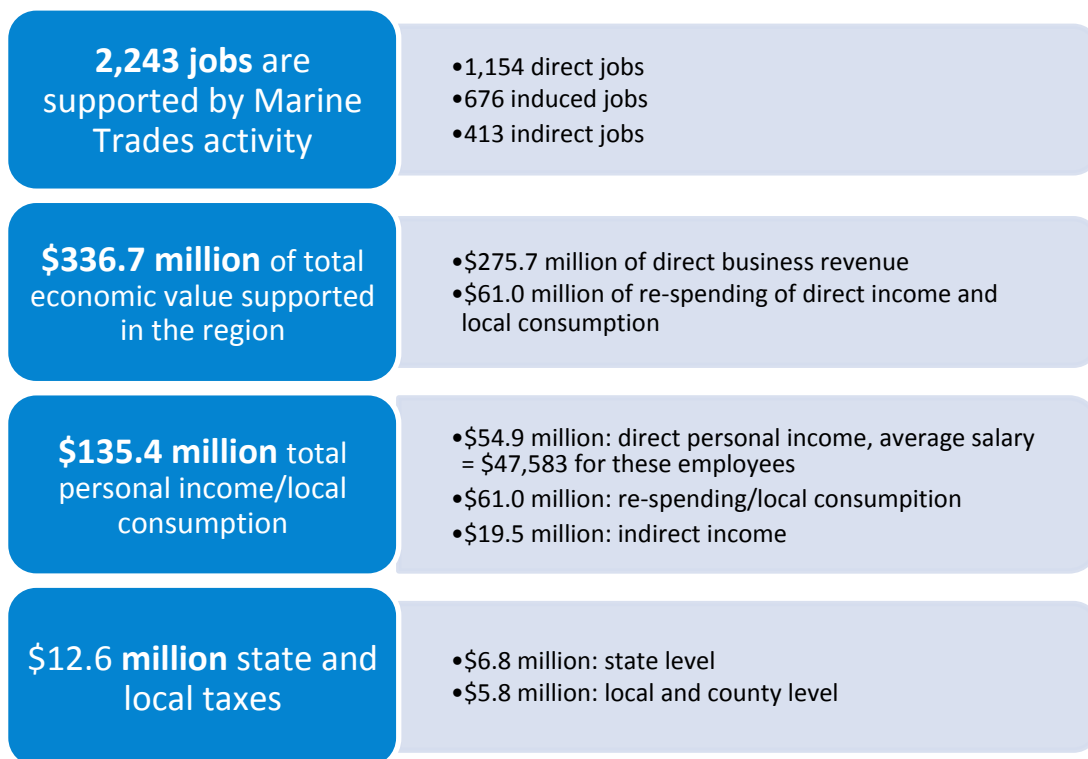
**2,243 jobs** are supported by Marine Trades activity

•1,154 direct jobs
•676 induced jobs
•413 indirect jobs

**\$336.7 million** of total economic value supported in the region

•\$275.7 million of direct business revenue
•\$61.0 million of re-spending of direct income and local consumption

**\$135.4 million** total personal income/local consumption

•\$54.9 million: direct personal income, average salary = \$47,583 for these employees
•\$61.0 million: re-spending/local consumption
•\$19.5 million: indirect income

\$12.6 **million** state and local taxes

•\$6.8 million: state level
•\$5.8 million: local and county level